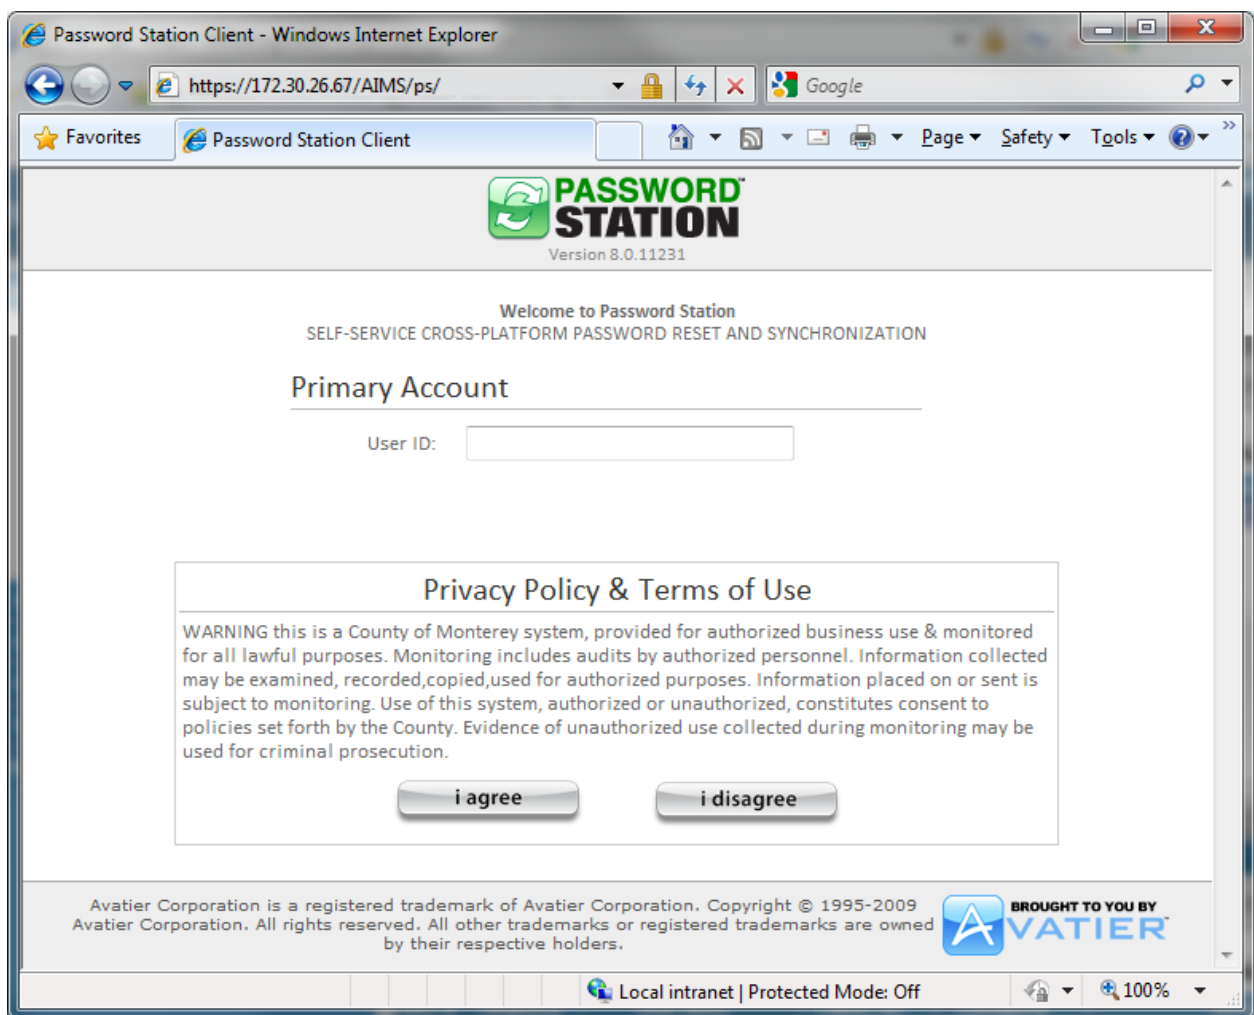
Password Station Client - Windows Internet Explorer

https://172.30.26.67/AIMS/ps/

Google

Favorites

Password Station Client

Page Safety Tools

PASSWORD STATION
Version 8.0.11231

Welcome to Password Station
SELF-SERVICE CROSS-PLATFORM PASSWORD RESET AND SYNCHRONIZATION

Primary Account

User ID:

Privacy Policy & Terms of Use

WARNING this is a County of Monterey system, provided for authorized business use & monitored for all lawful purposes. Monitoring includes audits by authorized personnel. Information collected may be examined, recorded,copied,used for authorized purposes. Information placed on or sent is subject to monitoring. Use of this system, authorized or unauthorized, constitutes consent to policies set forth by the County. Evidence of unauthorized use collected during monitoring may be used for criminal prosecution.

i agree

i disagree

Avatier Corporation is a registered trademark of Avatier Corporation. Copyright © 1995-2009 Avatier Corporation. All rights reserved. All other trademarks or registered trademarks are owned by their respective holders.

BROUGHT TO YOU BY AVATIER

Local intranet | Protected Mode: Off

100%